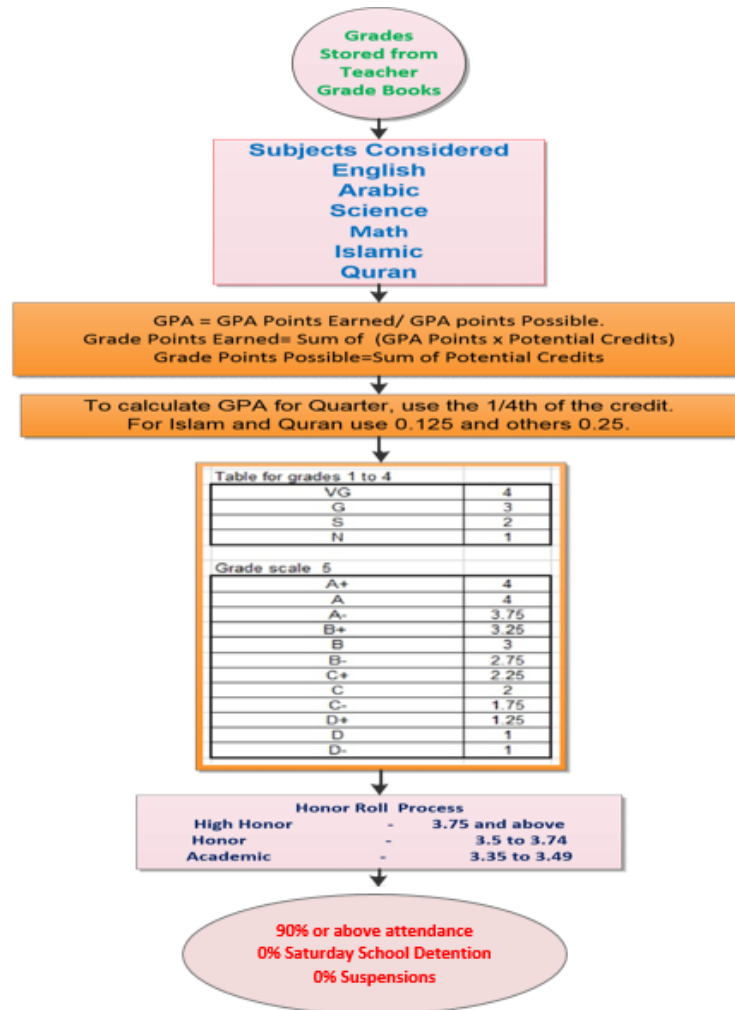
Grades Stored from Teacher Grade Books

Subjects Considered
English
Arabic
Science
Math
Islamic
Quran

GPA = GPA Points Earned/ GPA points Possible.
Grade Points Earned= Sum of (GPA Points x Potential Credits)
Grade Points Possible=Sum of Potential Credits

To calculate GPA for Quarter, use the 1/4th of the credit.
For Islam and Quran use 0.125 and others 0.25.

Table for grades 1 to 4

| | |
|---|---|
| VG | 4 |
| G | 3 |
| S | 2 |
| N | 1 |

Grade scale 5

| | |
|---|---|
| A+ | 4 |
| A | 4 |
| A- | 3.75 |
| B+ | 3.25 |
| B | 3 |
| B- | 2.75 |
| C+ | 2.25 |
| C | 2 |
| C- | 1.75 |
| D+ | 1.25 |
| D | 1 |
| D- | 1 |

Honor Roll Process
High Honor - 3.75 and above
Honor - 3.5 to 3.74
Academic - 3.35 to 3.49

90% or above attendance
0% Saturday School Detention
0% Suspensions